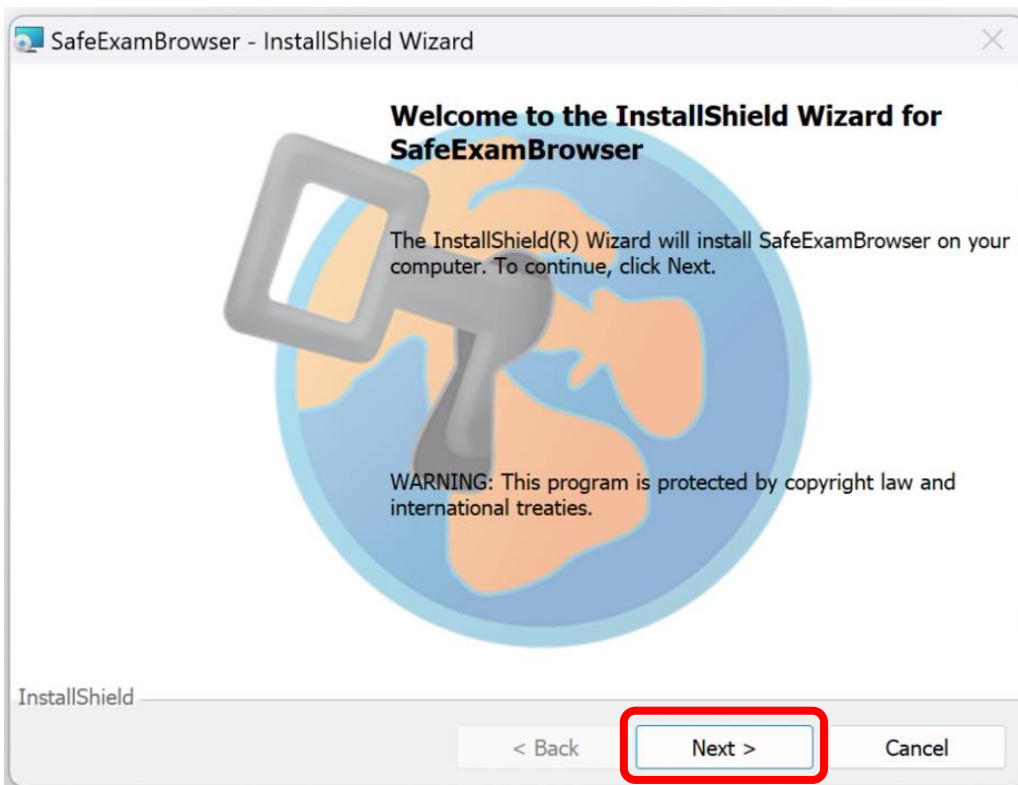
SafeExamBrowser - InstallShield Wizard

Welcome to the InstallShield Wizard for SafeExamBrowser

The InstallShield(R) Wizard will install SafeExamBrowser on your computer. To continue, click Next.

WARNING: This program is protected by copyright law and international treaties.

InstallShield

< Back

Next >

Cancel